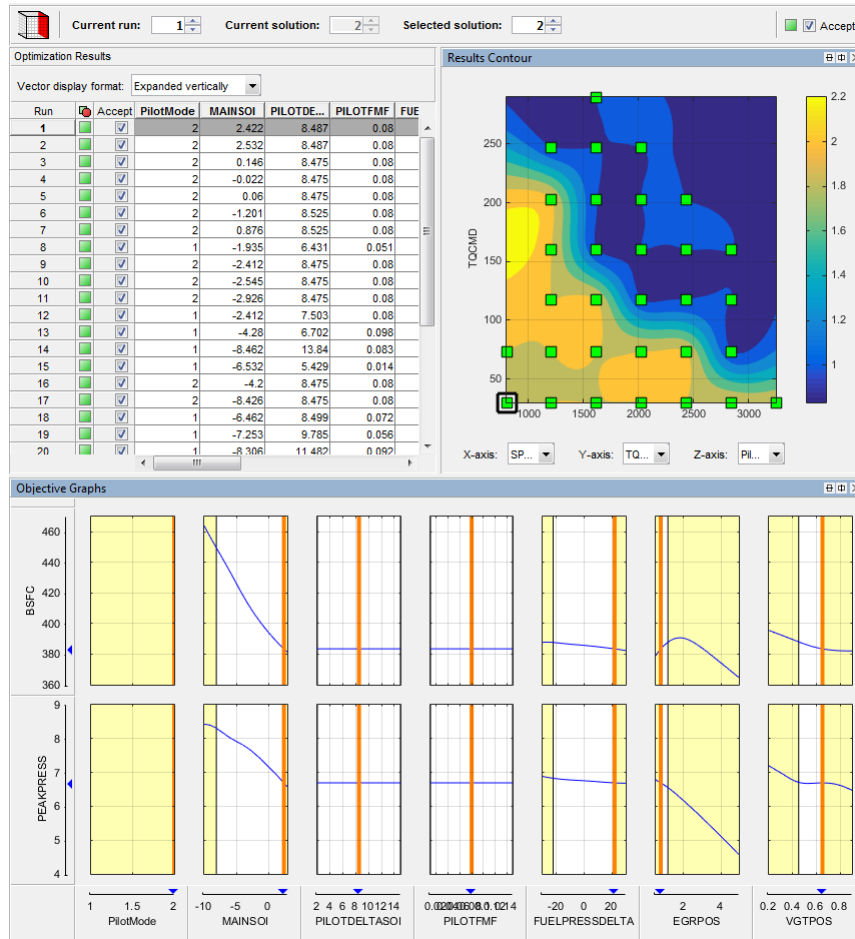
Current run: 1 Current solution: 2 Selected solution: 2 Accept

Optimization Results

Vector display format: Expanded vertically

| Run | | Accept | PilotMode | MAINSOI | PILOTDE... | PILOTFMF | FUE |
|---|---|---|---|---|---|---|---|
| 1 | | ☑ | 2 | 2.422 | 8.487 | 0.08 | |
| 2 | | ☑ | 2 | 2.532 | 8.487 | 0.08 | |
| 3 | | ☑ | 2 | 0.146 | 8.475 | 0.08 | |
| 4 | | ☑ | 2 | -0.022 | 8.475 | 0.08 | |
| 5 | | ☑ | 2 | 0.06 | 8.475 | 0.08 | |
| 6 | | ☑ | 2 | -1.201 | 8.525 | 0.08 | |
| 7 | | ☑ | 2 | 0.876 | 8.525 | 0.08 | |
| 8 | | ☑ | 1 | -1.935 | 6.431 | 0.051 | |
| 9 | | ☑ | 2 | -2.412 | 8.475 | 0.08 | |
| 10 | | ☑ | 2 | -2.545 | 8.475 | 0.08 | |
| 11 | | ☑ | 2 | -2.926 | 8.475 | 0.08 | |
| 12 | | ☑ | 1 | -2.412 | 7.503 | 0.08 | |
| 13 | | ☑ | 1 | -4.28 | 6.702 | 0.098 | |
| 14 | | ☑ | 1 | -8.462 | 13.84 | 0.083 | |
| 15 | | ☑ | 1 | -6.532 | 5.429 | 0.014 | |
| 16 | | ☑ | 2 | -4.2 | 8.475 | 0.08 | |
| 17 | | ☑ | 2 | -8.426 | 8.475 | 0.08 | |
| 18 | | ☑ | 1 | -6.462 | 8.499 | 0.072 | |
| 19 | | ☑ | 1 | -7.253 | 9.785 | 0.056 | |
| 20 | | ☑ | 1 | -8.306 | 11.482 | 0.092 | |

Results Contour

TQCMD
250 200 150 100 50
1000 1500 2000 2500 3000
2.2 2 1.8 1.6 1.4 1.2 1

X-axis: SP... Y-axis: TQ... Z-axis: Pil...

Objective Graphs

BSFC
460 440 420 400 380 360

PEAKPRESS
9 8 7 6 5 4

1 1.5 2
PilotMode
-10 -5 0
MAINSOI
2 4 6 8 10 12 14
PILOTDELTASOI
0.020406080.10.1214
PILOTFMF
-20 0 20
FUELPRESSDELTA
2 4
EGRPOS
0.2 0.4 0.6 0.8
VGTPOS